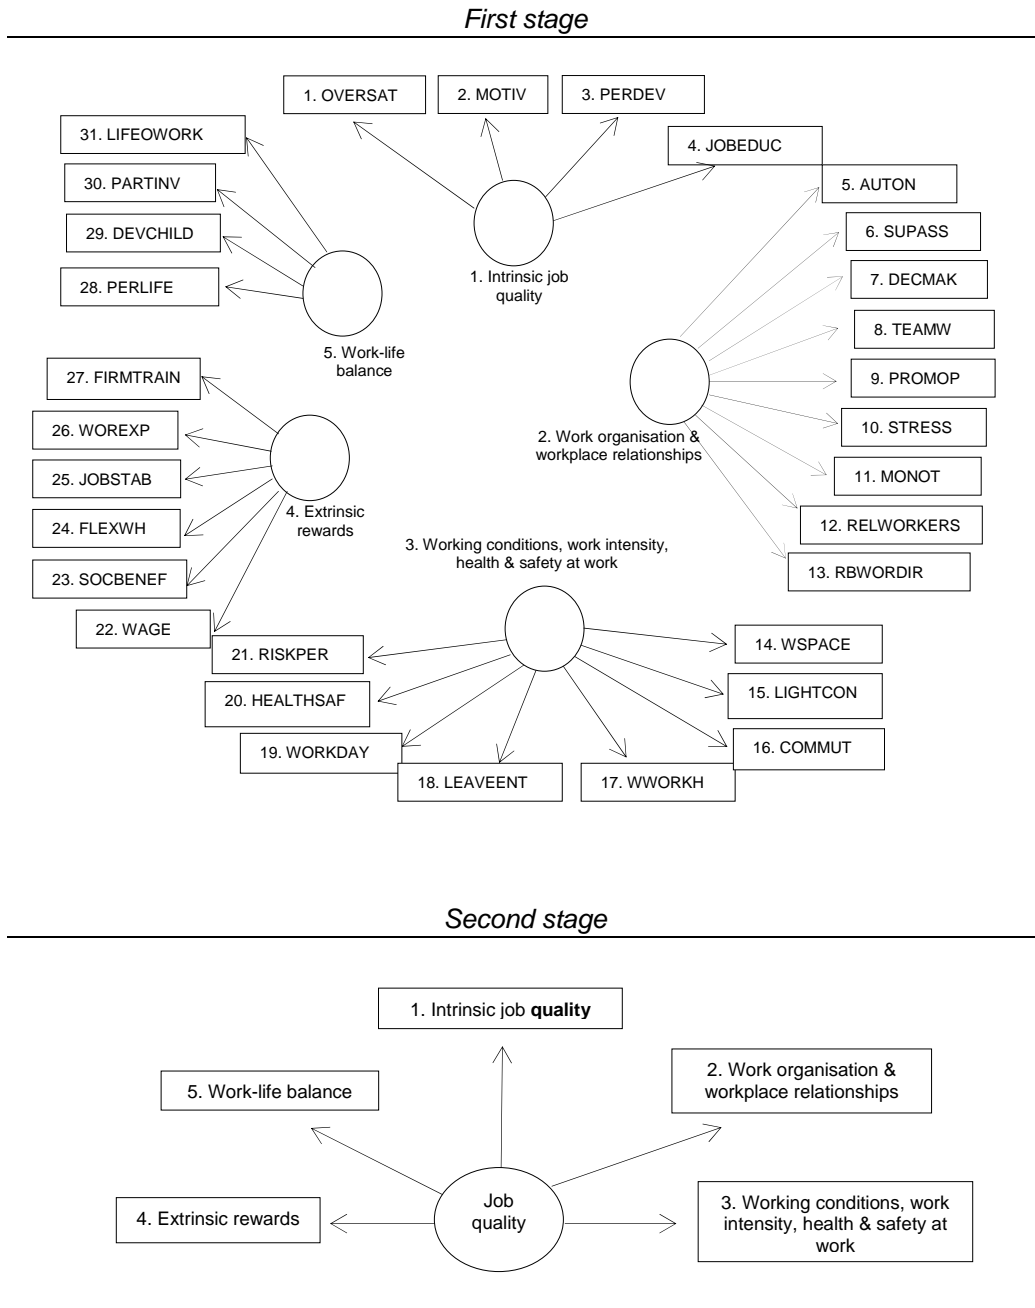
First stage

1. OVERSAT

2. MOTIV

3. PERDEV

4. JOBEDUC

31. LIFEOWORK

30. PARTINV

29. DEVCHILD

28. PERLIFE

1. Intrinsic job quality

5. AUTON

6. SUPASS

7. DECMAK

8. TEAMW

9. PROMOP

10. STRESS

11. MONOT

12. RELWORKERS

13. RBWORDIR

5. Work-life balance

2. Work organisation & workplace relationships

27. FIRMTRAIN

26. WOREXP

25. JOBSTAB

24. FLEXWH

23. SOCBENEF

22. WAGE

4. Extrinsic rewards

3. Working conditions, work intensity, health & safety at work

21. RISKPER

20. HEALTHSAF

19. WORKDAY

18. LEAVEENT

17. WWORKH

16. COMMUT

15. LIGHTCON

14. WSPACE

Second stage

1. Intrinsic job **quality**

5. Work-life balance

2. Work organisation & workplace relationships

4. Extrinsic rewards

Job quality

3. Working conditions, work intensity, health & safety at work